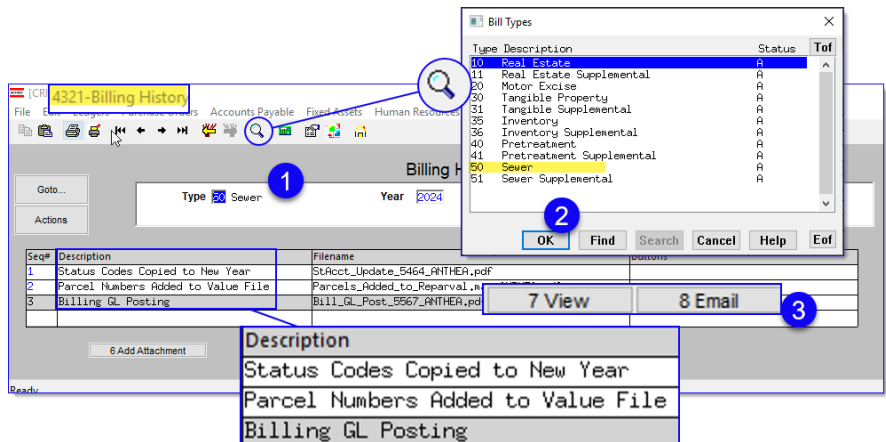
[CR] 4321-Billing History

File Edit Ledgers Purchase Orders Accounts Payable Fixed Assets Human Resources

Billing H

Goto...

Actions

Type 50 Sewer

Year 2024

1

| Seq# | Description | Filename | Buttons |
|---|---|---|---|
| 1 | Status Codes Copied to New Year | StAcct_Update_5464_ANTHEA.pdf | |
| 2 | Parcel Numbers Added to Value File | Parcels_Added_to_Reparval.m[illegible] | |
| 3 | Billing GL Posting | Bill_GL_Post_5567_ANTHEA.pd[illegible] | |

6 Add Attachment

Ready

Bill Types

| Type | Description | Status |
|---|---|---|
| 10 | Real Estate | A |
| 11 | Real Estate Supplemental | A |
| 20 | Motor Excise | A |
| 30 | Tangible Property | A |
| 31 | Tangible Supplemental | A |
| 35 | Inventory | A |
| 36 | Inventory Supplemental | A |
| 40 | Pretreatment | A |
| 41 | Pretreatment Supplemental | A |
| 50 | Sewer | A |
| 51 | Sewer Supplemental | A |

Tof

2

OK Find Search Cancel Help Eof

7 View 8 Email

3

Description
Status Codes Copied to New Year
Parcel Numbers Added to Value File
Billing GL Posting